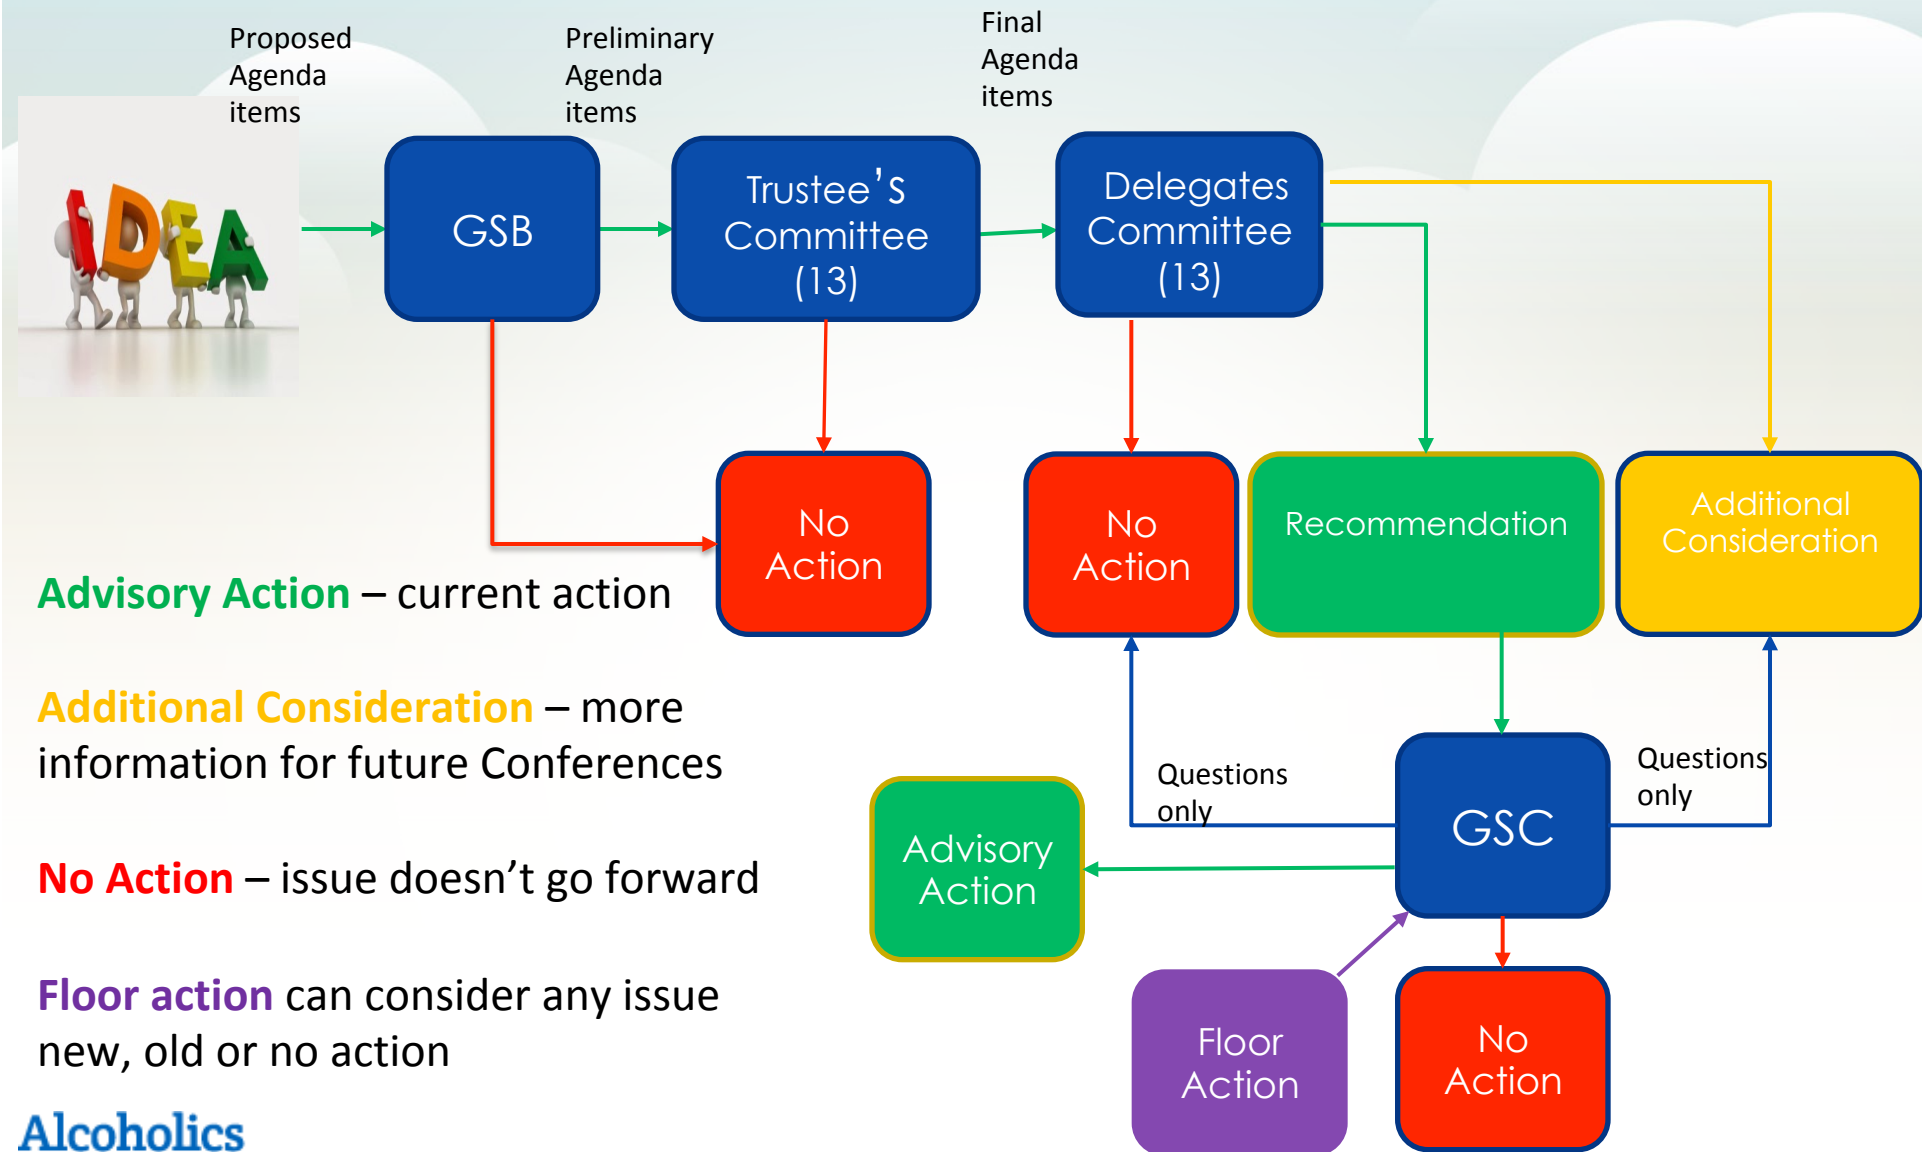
Proposed Agenda items

Preliminary Agenda items

Final Agenda items

IDEA

GSB

Trustee's Committee (13)

Delegates Committee (13)

No Action

No Action

Recommendation

Additional Consideration

Advisory Action – current action

Additional Consideration – more information for future Conferences

No Action – issue doesn't go forward

Floor action can consider any issue new, old or no action

Questions only

Questions only

GSC

Advisory Action

Floor Action

No Action

Alcoholics